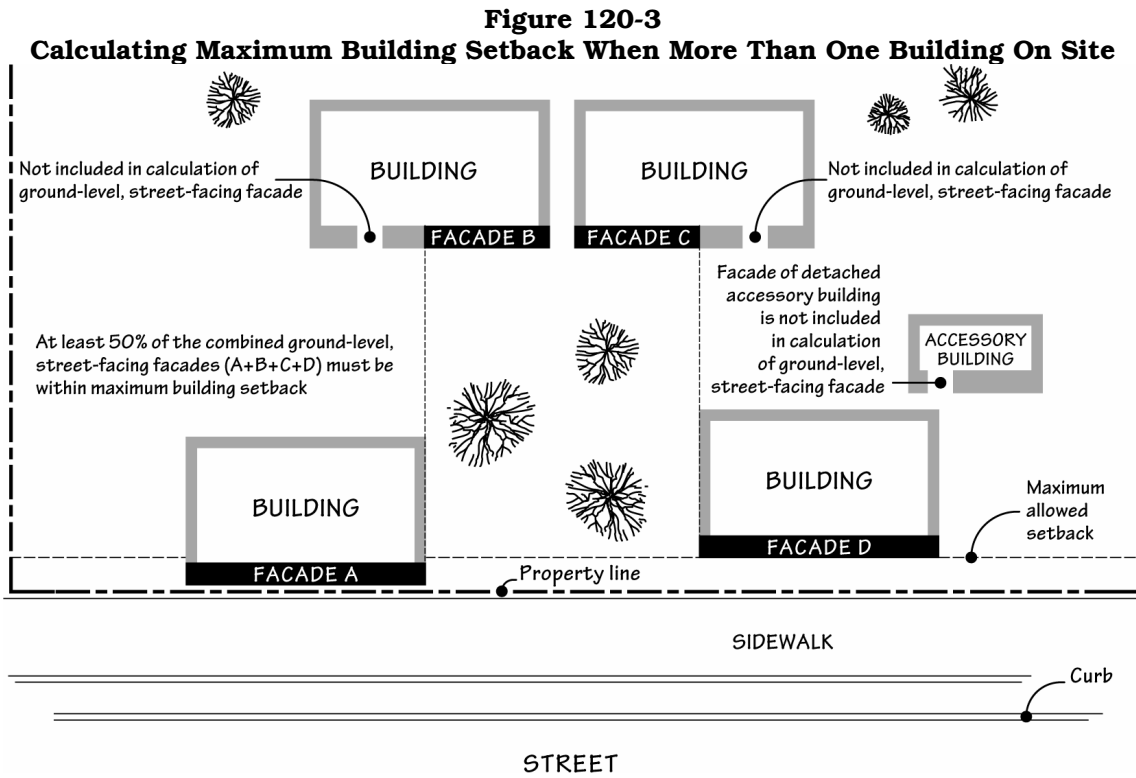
**Figure 120-3**
**Calculating Maximum Building Setback When More Than One Building On Site**

Not included in calculation of ground-level, street-facing facade

BUILDING

FACADE B

BUILDING

FACADE C

Not included in calculation of ground-level, street-facing facade

Facade of detached accessory building is not included in calculation of ground-level, street-facing facade

ACCESSORY BUILDING

At least 50% of the combined ground-level, street-facing facades (A+B+C+D) must be within maximum building setback

BUILDING

FACADE A

BUILDING

FACADE D

Maximum allowed setback

Property line

SIDEWALK

Curb

STREET